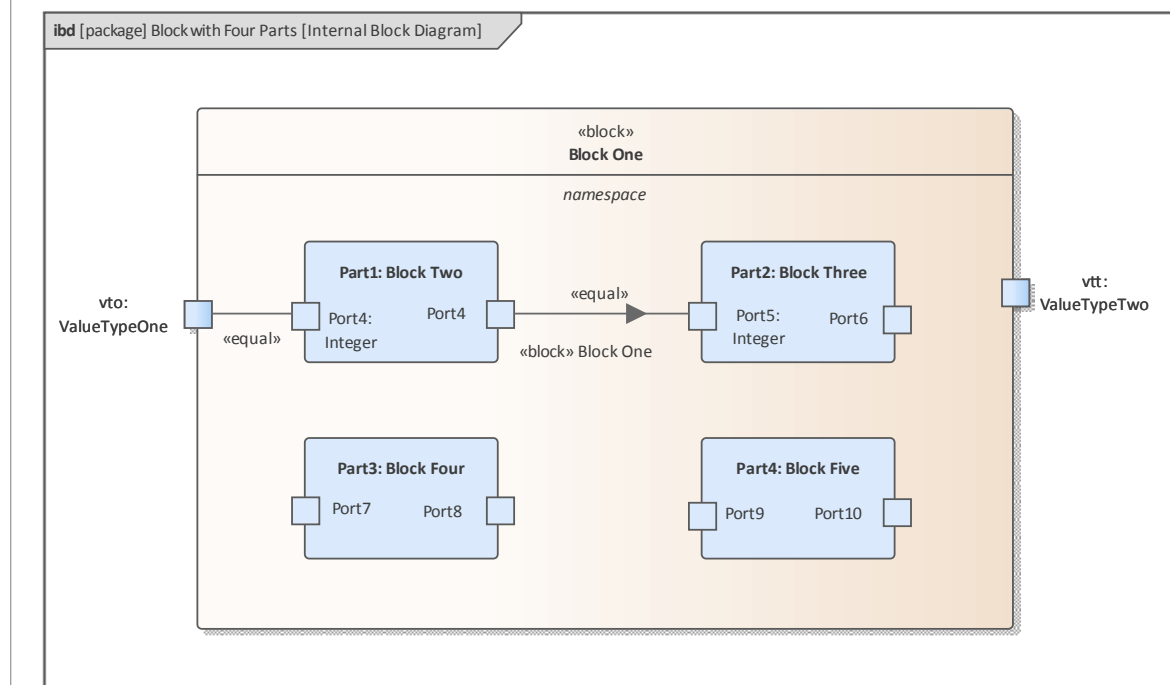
ibd [package] Block with Four Parts [Internal Block Diagram]

«block»
Block One

namespace

vto:
ValueTypeOne

«equal»

Part1: Block Two

Port4:
Integer

Port4

«equal»

«block» Block One

Part2: Block Three

Port5:
Integer

Port6

vtt:
ValueTypeTwo

Part3: Block Four

Port7

Port8

Part4: Block Five

Port9

Port10